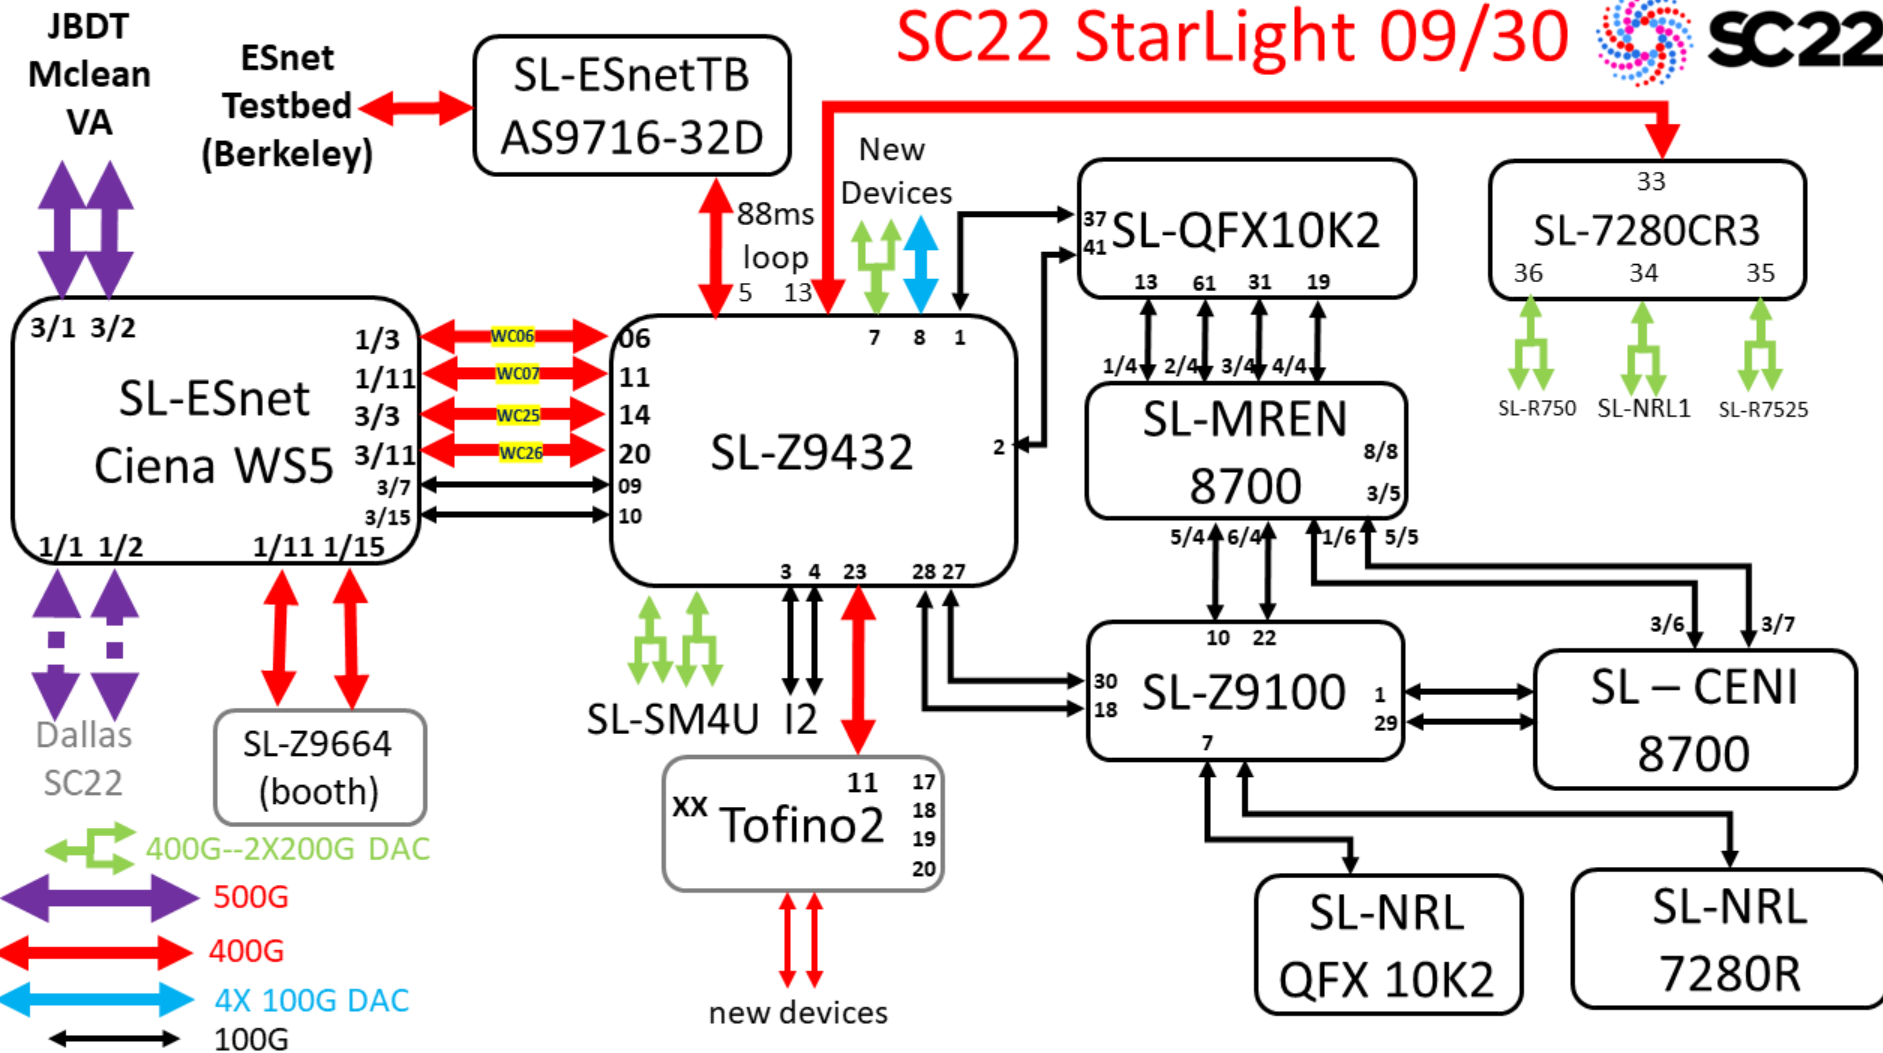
SC22 StarLight 09/30

SC22

JBDT Mclean VA

ESnet Testbed (Berkeley)

SL-ESnetTB AS9716-32D

88ms loop

5 13

New Devices

7 8 1

SL-QFX10K2

37 41

13 61 31 19

33

SL-7280CR3

36 34 35

SL-R750 SL-NRL1 SL-R7525

3/1 3/2

SL-ESnet Ciena WS5

1/3 1/11 3/3 3/11 3/7 3/15

WC06 WC07 WC25 WC26

06 11 14 20 09 10

SL-Z9432

2

1/4 2/4 3/4 4/4

SL-MREN 8700

8/8 3/5

5/4 6/4 1/6 5/5

1/1 1/2 1/11 1/15

3 4 23 28 27

3/6 3/7

10 22

SL-Z9100

30 18 1 29 7

SL – CENI 8700

Dallas SC22

SL-Z9664 (booth)

SL-SM4U I2

XX Tofino2

11 17 18 19 20

SL-NRL QFX 10K2

SL-NRL 7280R

400G--2X200G DAC

500G

400G

4X 100G DAC

100G

new devices